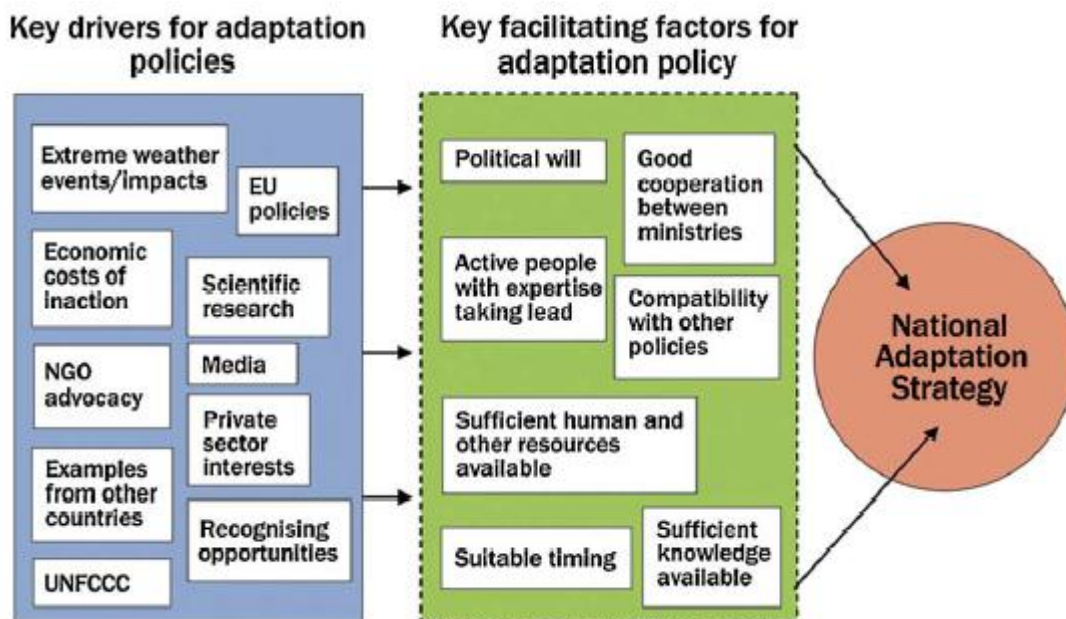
Key drivers for adaptation policies

Extreme weather events/impacts

EU policies

Economic costs of inaction

Scientific research

NGO advocacy

Media

Private sector interests

Examples from other countries

Recognising opportunities

UNFCCC

Key facilitating factors for adaptation policy

Political will

Good cooperation between ministries

Active people with expertise taking lead

Compatibility with other policies

Sufficient human and other resources available

Suitable timing

Sufficient knowledge available

National Adaptation Strategy